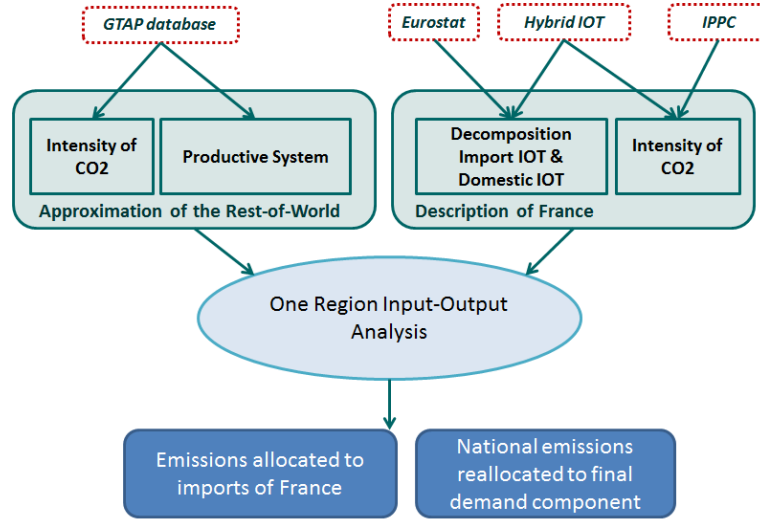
GTAP database

Eurostat

Hybrid IOT

IPPC

Intensity of CO2

Productive System

Approximation of the Rest-of-World

Decomposition Import IOT & Domestic IOT

Intensity of CO2

Description of France

One Region Input-Output Analysis

Emissions allocated to imports of France

National emissions reallocated to final demand component